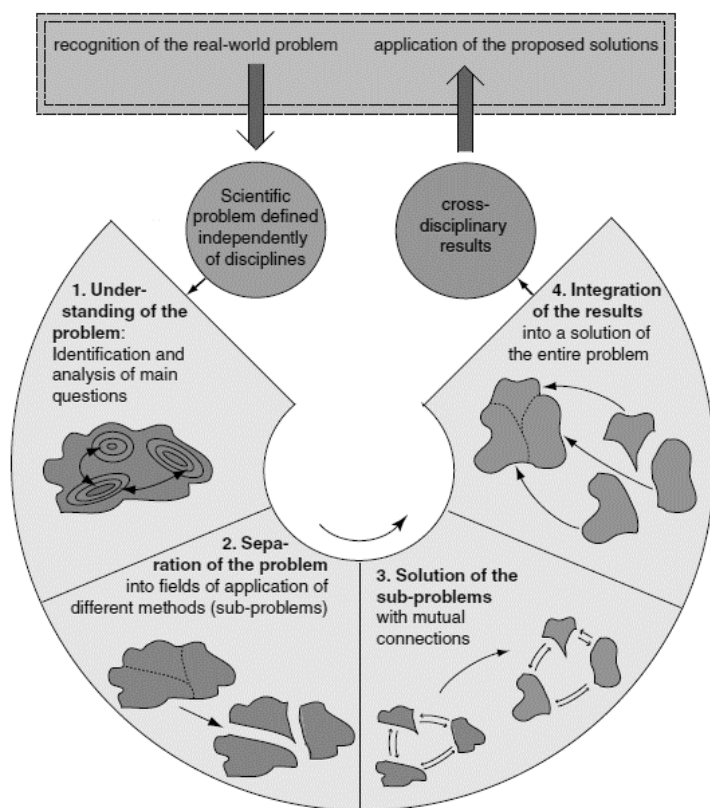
recognition of the real-world problem

application of the proposed solutions

Scientific problem defined independently of disciplines

cross-disciplinary results

1. Understanding of the problem: Identification and analysis of main questions

4. Integration of the results into a solution of the entire problem

2. Separation of the problem into fields of application of different methods (sub-problems)

3. Solution of the sub-problems with mutual connections